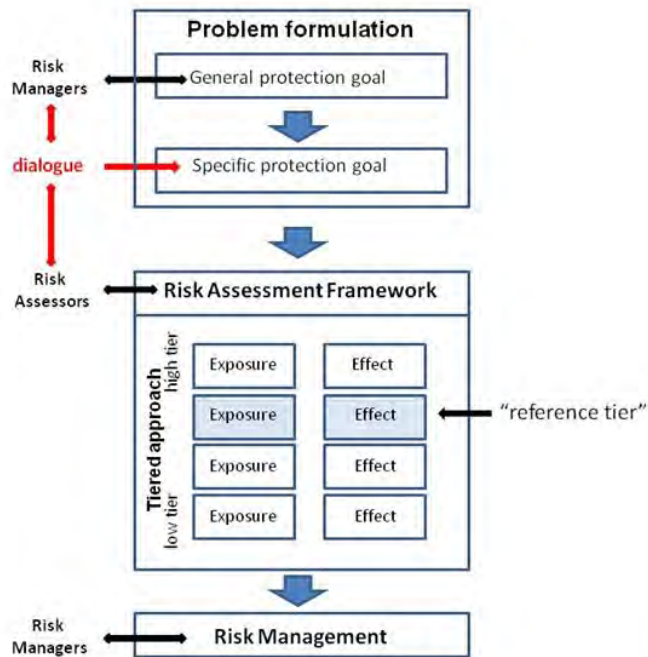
Problem formulation

Risk Managers

General protection goal

dialogue

Specific protection goal

Risk Assessors

Risk Assessment Framework

Tiered approach

high tier

low tier

| Exposure | Effect |
|---|---|
| Exposure | Effect |
| Exposure | Effect |
| Exposure | Effect |

"reference tier"

Risk Managers

Risk Management